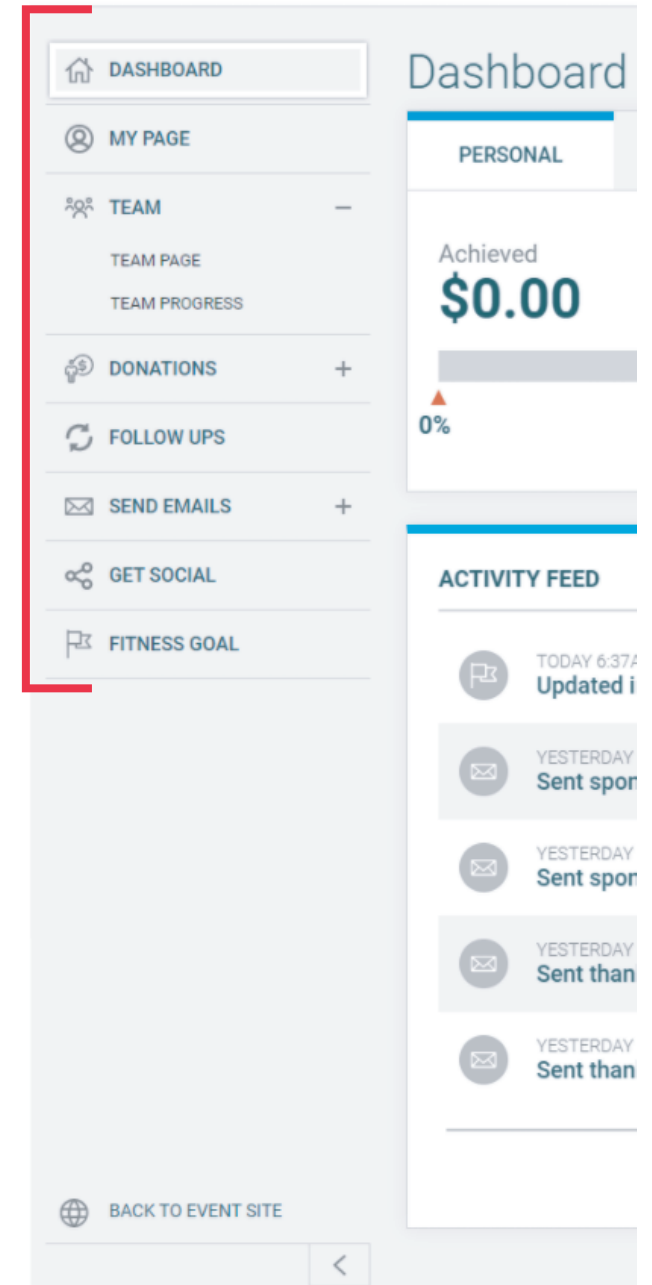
DASHBOARD

MY PAGE

TEAM –

TEAM PAGE

TEAM PROGRESS

DONATIONS +

FOLLOW UPS

SEND EMAILS +

GET SOCIAL

FITNESS GOAL

BACK TO EVENT SITE

<

Dashboard

PERSONAL

Achieved
$0.00

0%

ACTIVITY FEED

TODAY 6:37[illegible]
Updated i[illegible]

YESTERDAY
Sent spon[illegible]

YESTERDAY
Sent spon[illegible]

YESTERDAY
Sent than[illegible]

YESTERDAY
Sent than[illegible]